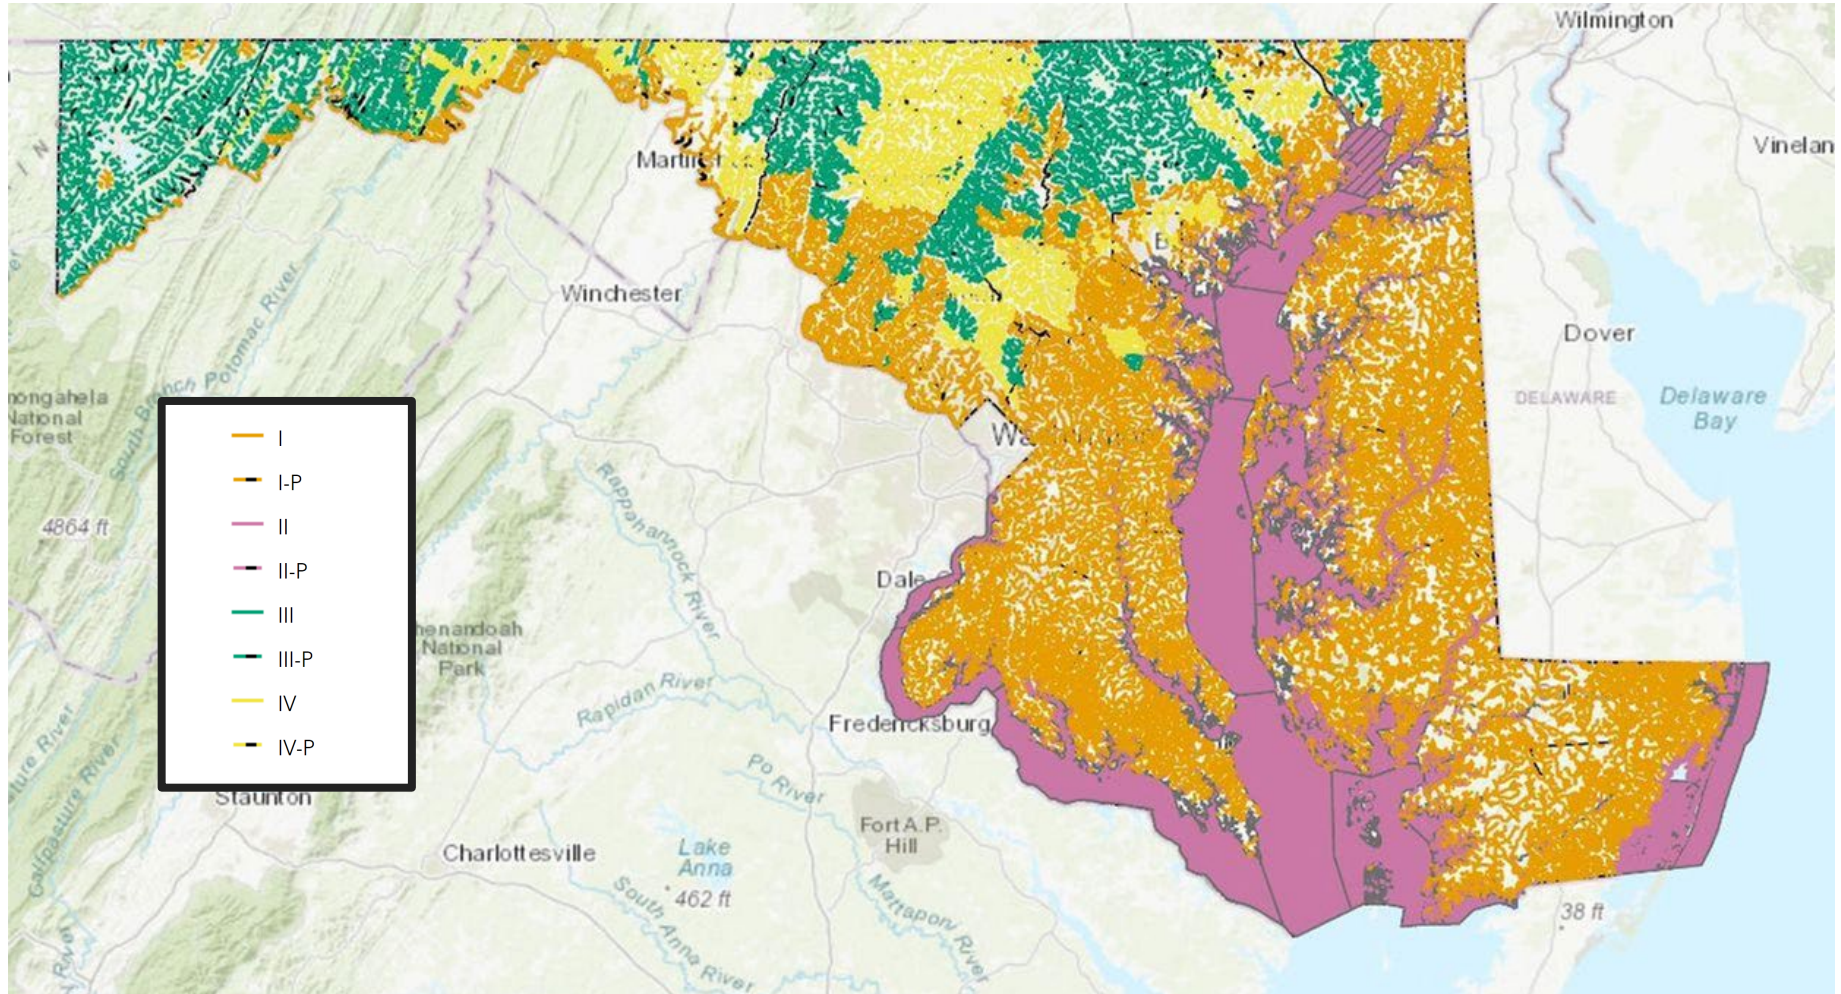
Wilmington

Vinelan

Martinsburg

Winchester

Dover

DELAWARE

Delaware Bay

Monongahela National Forest

South Branch Potomac River

I

I-P

II

II-P

III

III-P

IV

IV-P

4864 ft

Washington

Rappahannock River

Dale

Shenandoah National Park

Rapidan River

Fredericksburg

Po River

Staunton

Fort A.P. Hill

Charlottesville

Lake Anna

462 ft

38 ft

South Anna River

Mattaponi River

Calfpasture River

Pasture River